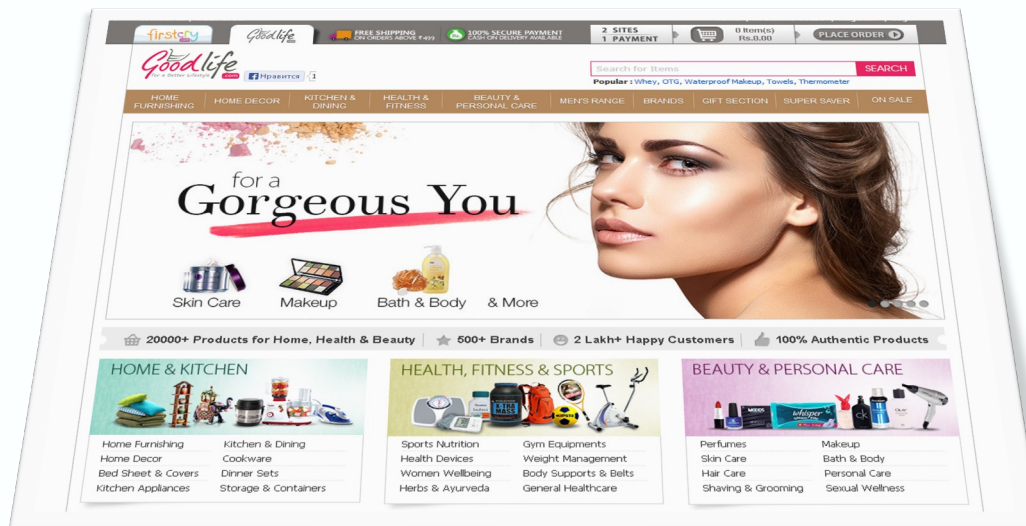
firstcry Goodlife FREE SHIPPING ON ORDERS ABOVE ₹499 100% SECURE PAYMENT CASH ON DELIVERY AVAILABLE 2 SITES 1 PAYMENT 0 Item(s) Rs.0.00 PLACE ORDER

Goodlife for a Better Lifestyle .com Нравится 1

Search for Items SEARCH

Popular : Whey, OTG, Waterproof Makeup, Towels, Thermometer

HOME FURNISHING | HOME DECOR | KITCHEN & DINING | HEALTH & FITNESS | BEAUTY & PERSONAL CARE | MEN'S RANGE | BRANDS | GIFT SECTION | SUPER SAVER | ON SALE

for a Gorgeous You

Skin Care Makeup Bath & Body & More

20000+ Products for Home, Health & Beauty | 500+ Brands | 2 Lakh+ Happy Customers | 100% Authentic Products

HOME & KITCHEN

Home Furnishing
Kitchen & Dining
Home Decor
Cookware
Bed Sheet & Covers
Dinner Sets
Kitchen Appliances
Storage & Containers

HEALTH, FITNESS & SPORTS

Sports Nutrition
Gym Equipments
Health Devices
Weight Management
Women Wellbeing
Body Supports & Belts
Herbs & Ayurveda
General Healthcare

BEAUTY & PERSONAL CARE

Perfumes
Makeup
Skin Care
Bath & Body
Hair Care
Personal Care
Shaving & Grooming
Sexual Wellness